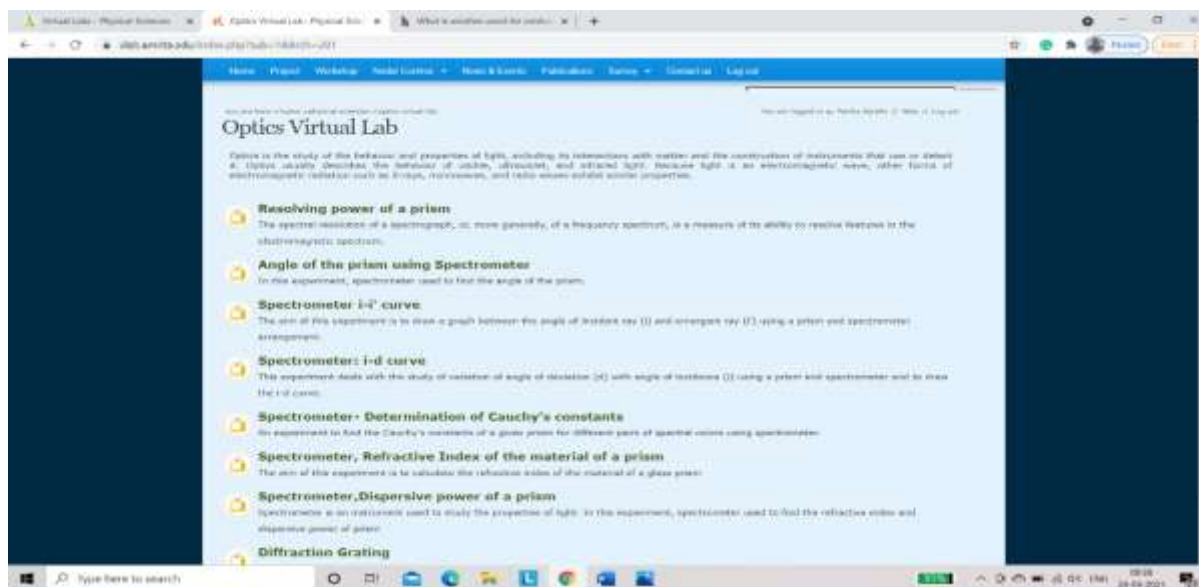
Virtual Labs - Physical Sciences | Optics Virtual Lab - Physical Sci | What is another word for conduct | +

vlab.amrita.edu/index.php?sub=1&brch=281

Home Project Workshop Nodal Centres News & Events Publications Survey Contact us Log out

Optics Virtual Lab

Optics is the study of the behaviour and properties of light, including its interactions with matter and the construction of instruments that use or detect it. Optics usually describes the behaviour of visible, ultraviolet, and infrared light. Because light is an electromagnetic wave, other forms of electromagnetic radiation such as X-rays, microwaves, and radio waves exhibit similar properties.

Resolving power of a prism
The spectral resolution of a spectrograph, or, more generally, of a frequency spectrum, is a measure of its ability to resolve features in the electromagnetic spectrum.

Angle of the prism using Spectrometer
In this experiment, spectrometer used to find the angle of the prism.

Spectrometer i-i' curve
The aim of this experiment is to draw a graph between the angle of incident ray (i) and emergent ray (i') using a prism and spectrometer arrangement.

Spectrometer: i-d curve
This experiment deals with the study of variation of angle of deviation (d) with angle of incidence (i) using a prism and spectrometer and to draw the i-d curve.

Spectrometer- Determination of Cauchy's constants
An experiment to find the Cauchy's constants of a given prism for different pairs of spectral colors using spectrometer.

Spectrometer, Refractive Index of the material of a prism
The aim of this experiment is to calculate the refractive index of the material of a glass prism.

Spectrometer,Dispersive power of a prism
Spectrometer is an instrument used to study the properties of light. In this experiment, spectrometer used to find the refractive index and dispersive power of prism.

Diffraction Grating

Type here to search